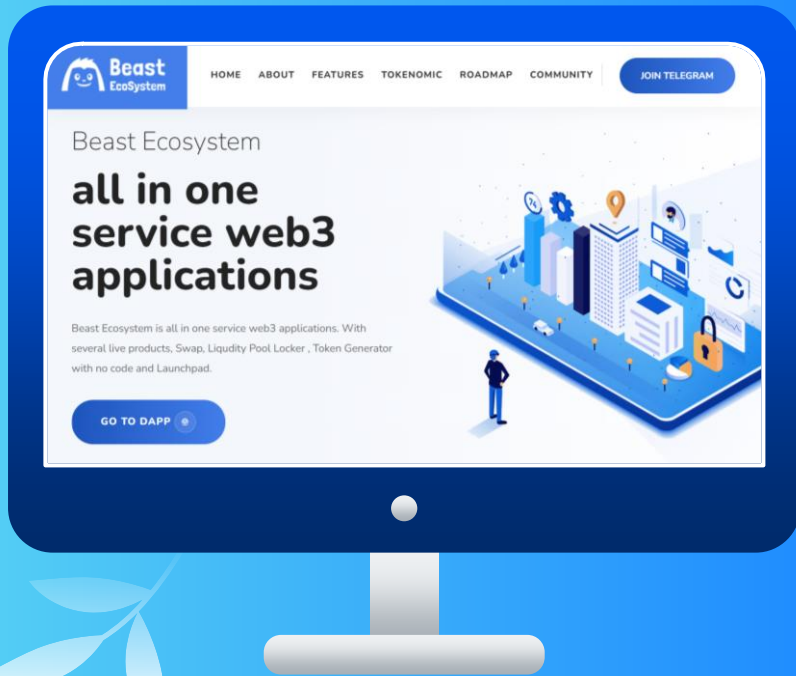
Beast EcoSystem

HOME ABOUT FEATURES TOKENOMIC ROADMAP COMMUNITY

JOIN TELEGRAM

Beast Ecosystem

all in one service web3 applications

Beast Ecosystem is all in one service web3 applications. With several live products, Swap, Liqudity Pool Locker , Token Generator with no code and Launchpad.

GO TO DAPP